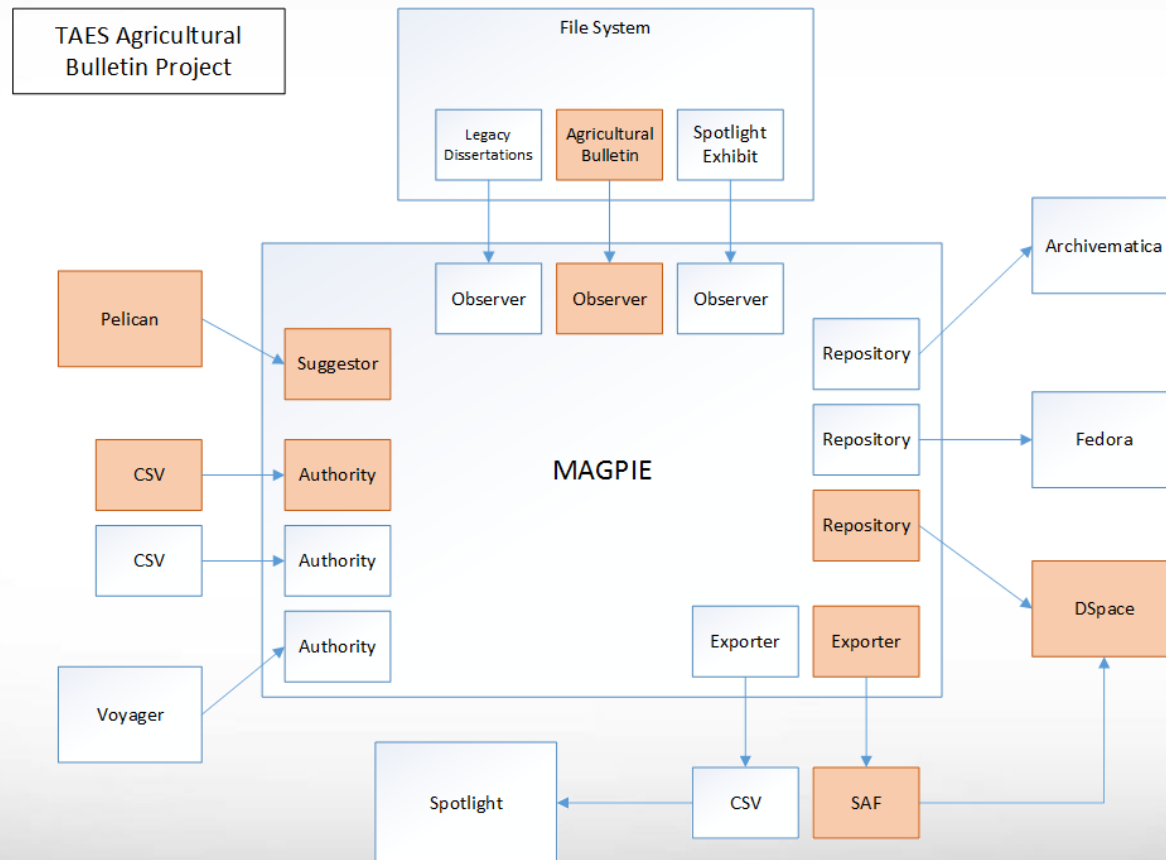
TAES Agricultural Bulletin Project

File System

Legacy Dissertations

Agricultural Bulletin

Spotlight Exhibit

Archivematica

Observer

Observer

Observer

Pelican

Suggestor

Repository

Repository

Fedora

CSV

Authority

MAGPIE

Repository

CSV

Authority

DSpace

Authority

Exporter

Exporter

Voyager

Spotlight

CSV

SAF